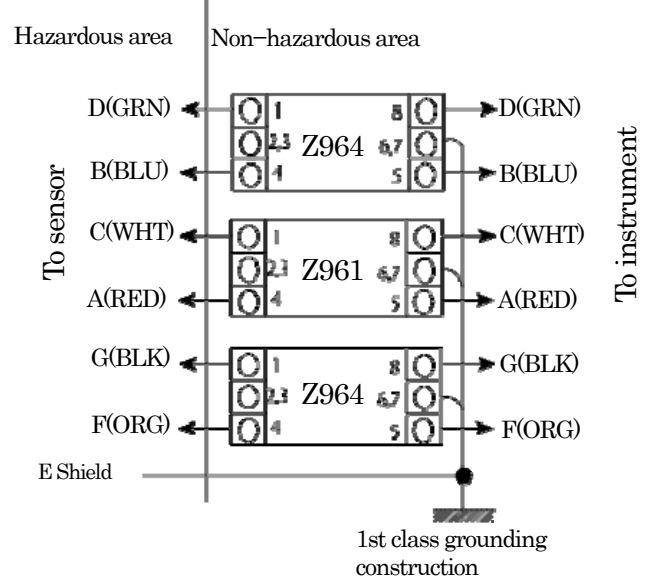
Hazardous area

Non−hazardous area

To sensor

To instrument

D(GRN)
1
8
D(GRN)
2,3
Z964
6,7
B(BLU)
4
5
B(BLU)

C(WHT)
1
8
C(WHT)
2,3
Z961
6,7
A(RED)
4
5
A(RED)

G(BLK)
1
8
G(BLK)
2,3
Z964
6,7
F(ORG)
4
5
F(ORG)

E Shield

1st class grounding construction